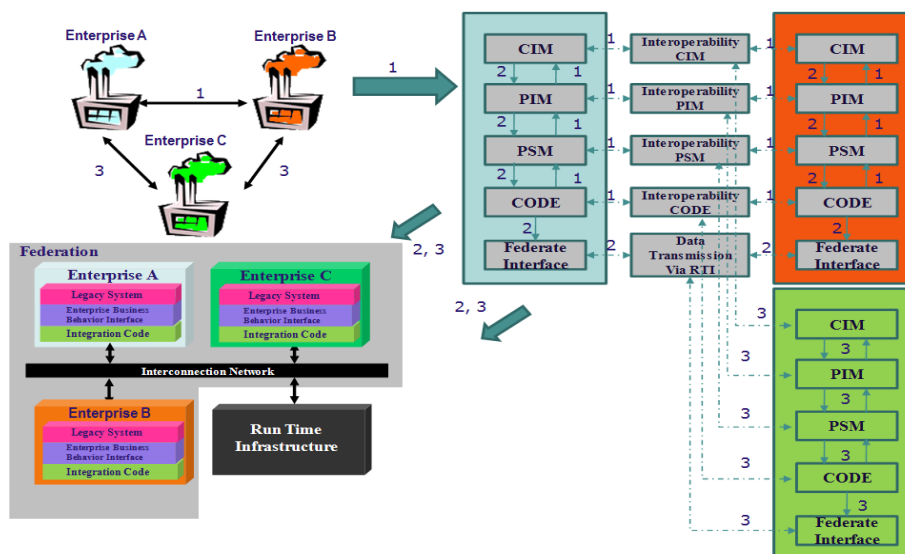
Enterprise A

Enterprise B

1

Enterprise C

3

3

1

CIM

1

Interoperability CIM

1

CIM

2

1

2

1

PIM

1

Interoperability PIM

1

PIM

2

1

2

1

PSM

1

Interoperability PSM

1

PSM

2

1

2

1

CODE

1

Interoperability CODE

1

CODE

2

2

Federate Interface

2

Data Transmission Via RTI

2

Federate Interface

2, 3

Federation

Enterprise A

Legacy System

Enterprise Business Behavior Interface

Integration Code

Enterprise C

Legacy System

Enterprise Business Behavior Interface

Integration Code

Interconnection Network

Enterprise B

Legacy System

Enterprise Business Behavior Interface

Integration Code

Run Time Infrastructure

2, 3

3

CIM

3

3

PIM

3

3

PSM

3

3

CODE

3

3

Federate Interface